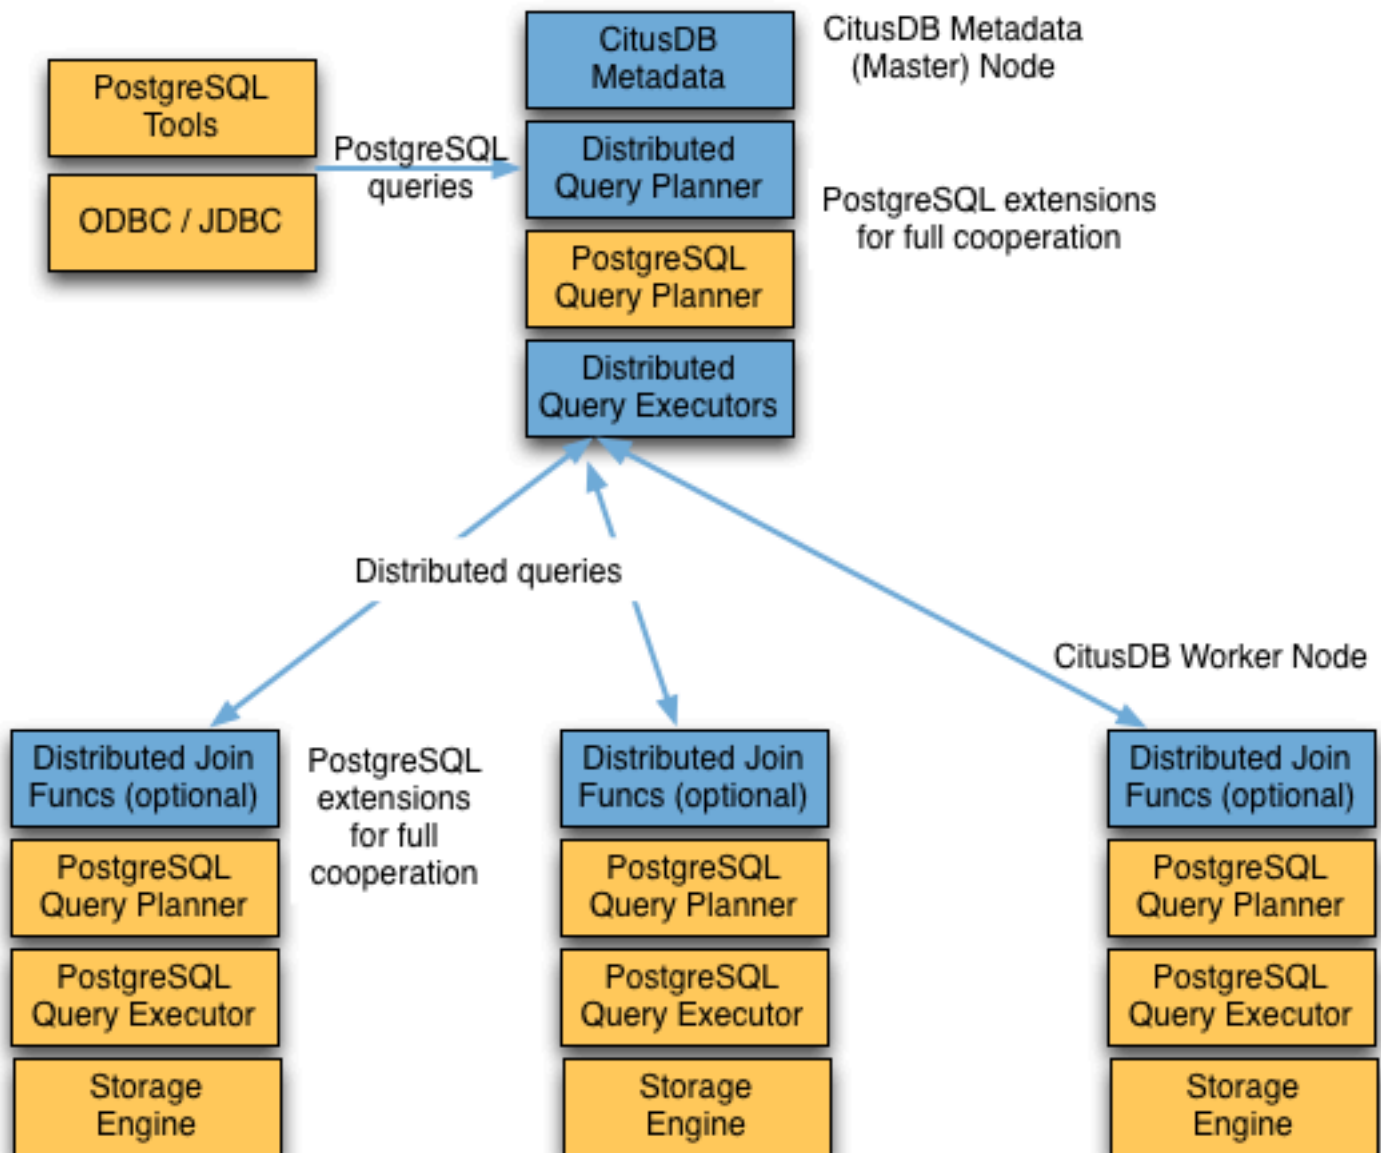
PostgreSQL Tools

ODBC / JDBC

PostgreSQL queries

CitusDB Metadata

CitusDB Metadata (Master) Node

Distributed Query Planner

PostgreSQL extensions for full cooperation

PostgreSQL Query Planner

Distributed Query Executors

Distributed queries

CitusDB Worker Node

Distributed Join Funcs (optional)

PostgreSQL Query Planner

PostgreSQL Query Executor

Storage Engine

PostgreSQL extensions for full cooperation

Distributed Join Funcs (optional)

PostgreSQL Query Planner

PostgreSQL Query Executor

Storage Engine

Distributed Join Funcs (optional)

PostgreSQL Query Planner

PostgreSQL Query Executor

Storage Engine